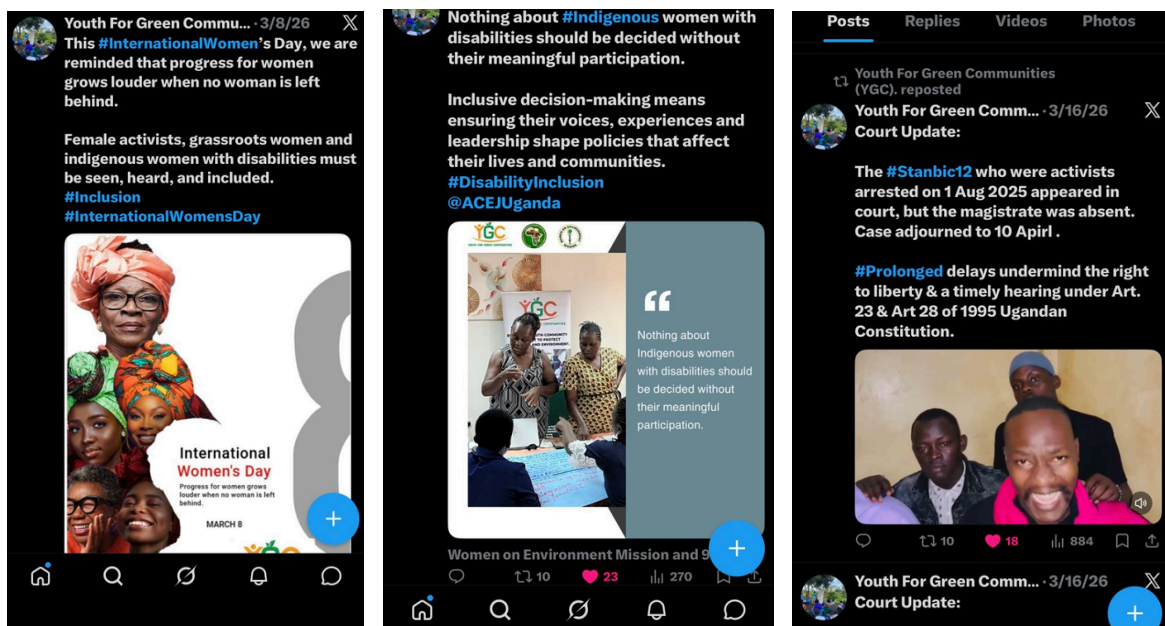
Youth For Green Commu... · 3/8/26

This #InternationalWomen's Day, we are reminded that progress for women grows louder when no woman is left behind.

Female activists, grassroots women and indigenous women with disabilities must be seen, heard, and included. #Inclusion #InternationalWomensDay

International Women's Day

Progress for women grows louder when no woman is left behind.

MARCH 8

Nothing about #Indigenous women with disabilities should be decided without their meaningful participation.

Inclusive decision-making means ensuring their voices, experiences and leadership shape policies that affect their lives and communities. #DisabilityInclusion @ACEJUganda

YGC

YGC

“

Nothing about Indigenous women with disabilities should be decided without their meaningful participation.

Women on Environment Mission and 9

10 23 270

Posts Replies Videos Photos

Youth For Green Communities (YGC). reposted

Youth For Green Comm... · 3/16/26

Court Update:

The #Stanbic12 who were activists arrested on 1 Aug 2025 appeared in court, but the magistrate was absent. Case adjourned to 10 Apirl .

#Prolonged delays undermind the right to liberty & a timely hearing under Art. 23 & Art 28 of 1995 Ugandan Constitution.

10 18 884

Youth For Green Comm... · 3/16/26

Court Update: